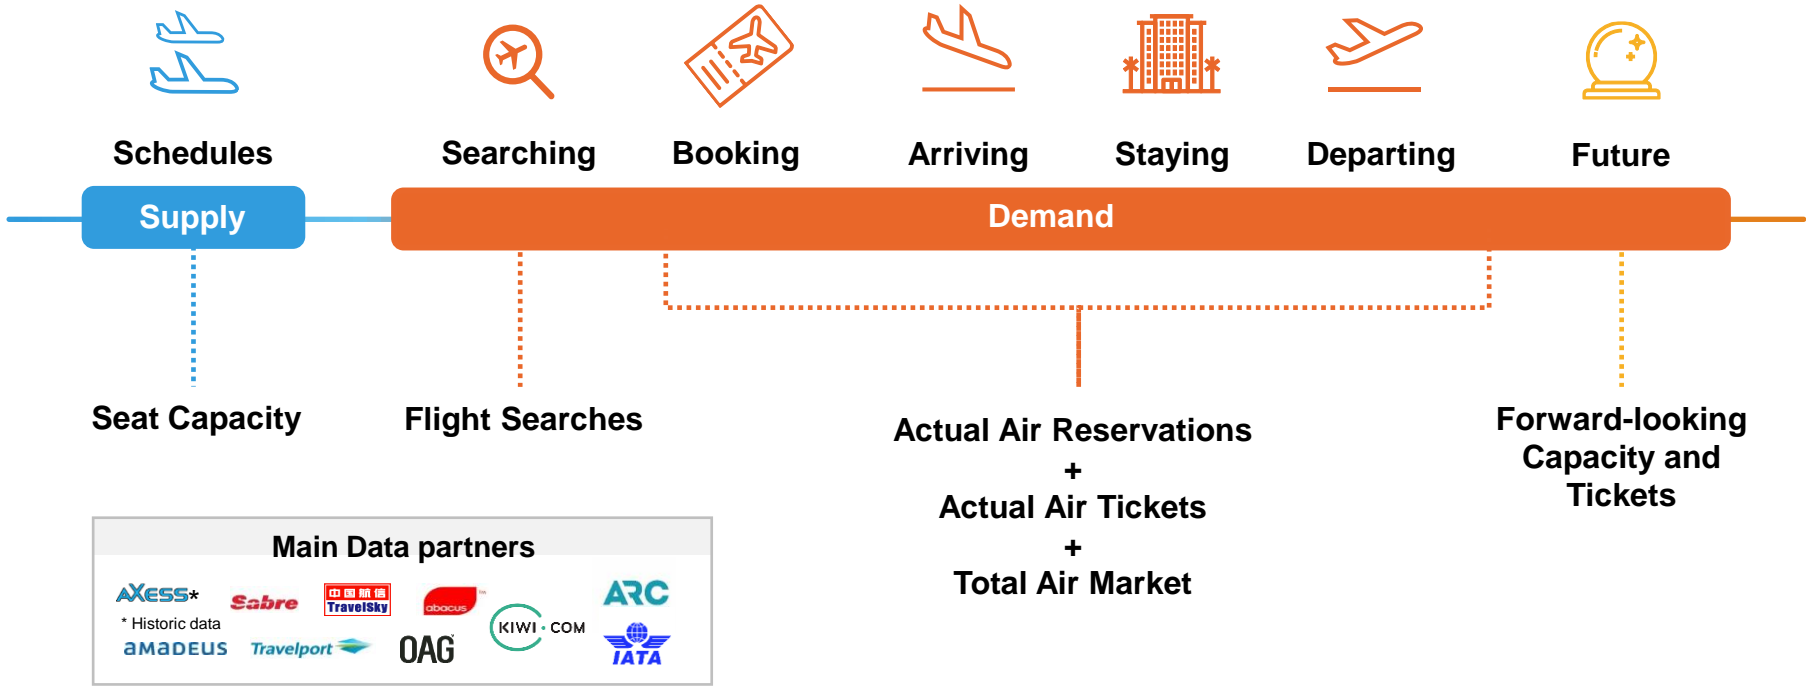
Schedules

Searching

Booking

Arriving

Staying

Departing

Future

Supply

Demand

Seat Capacity

Flight Searches

Actual Air Reservations
+
Actual Air Tickets
+
Total Air Market

Forward-looking Capacity and Tickets

Main Data partners

AXESS*
* Historic data
Sabre
中国航信 TravelSky
abacus
ARC
amadeus
Travelport
OAG
KIWI · COM
IATA